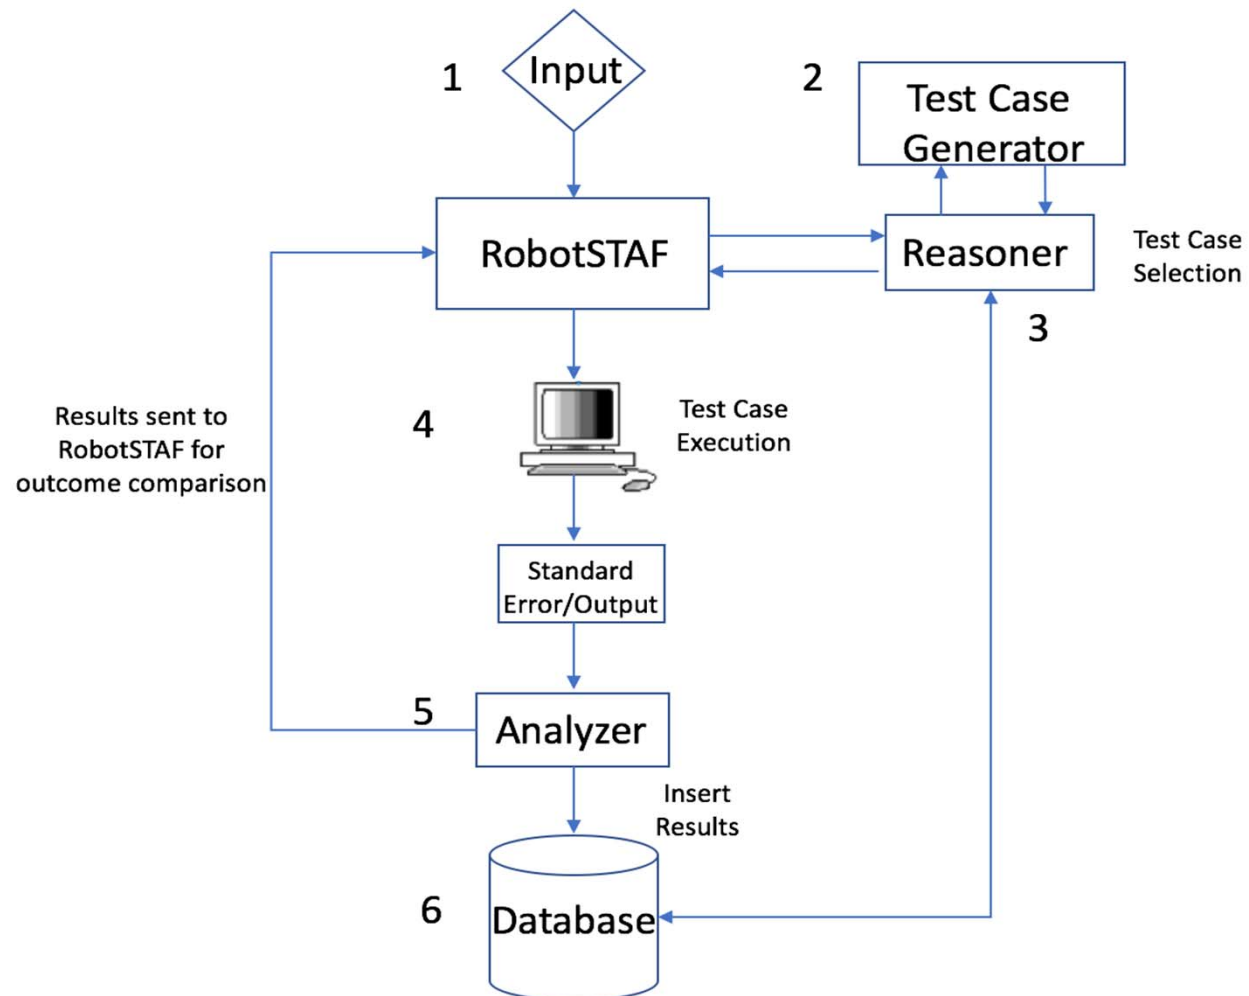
1
Input

2
Test Case Generator

RobotSTAF

Reasoner

Test Case Selection

3

Results sent to RobotSTAF for outcome comparison

4

Test Case Execution

Standard Error/Output

5
Analyzer

Insert Results

6
Database